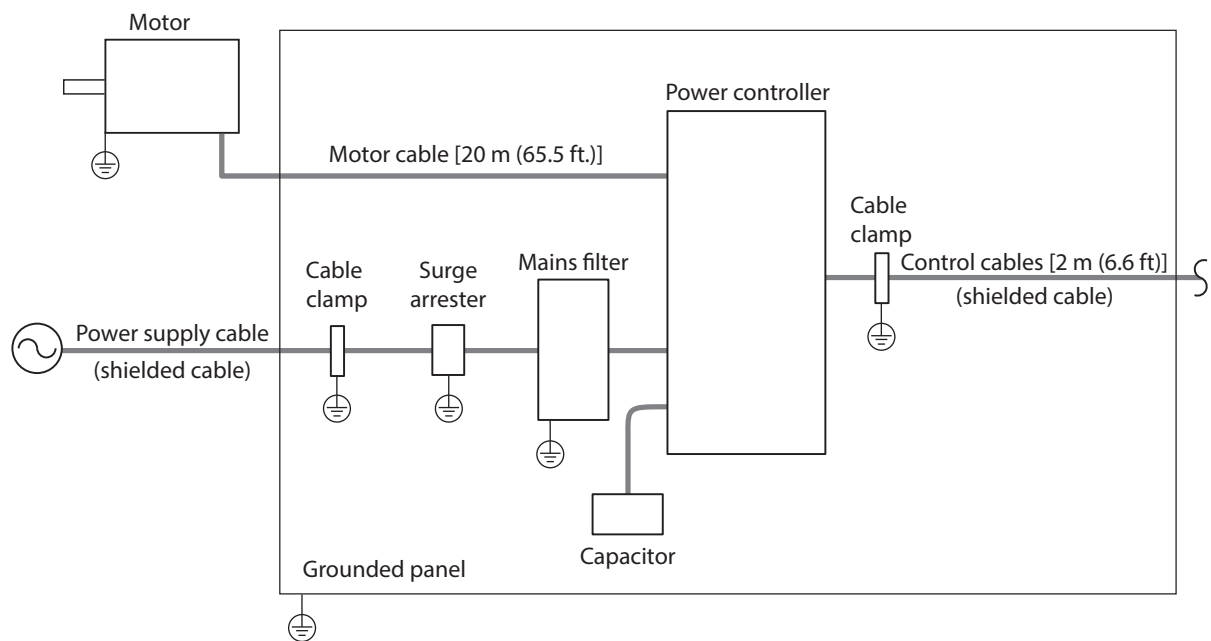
Motor

Power controller

Motor cable [20 m (65.5 ft.)]

Cable clamp

Cable clamp

Surge arrester

Mains filter

Control cables [2 m (6.6 ft)]

(shielded cable)

Power supply cable

(shielded cable)

Capacitor

Grounded panel